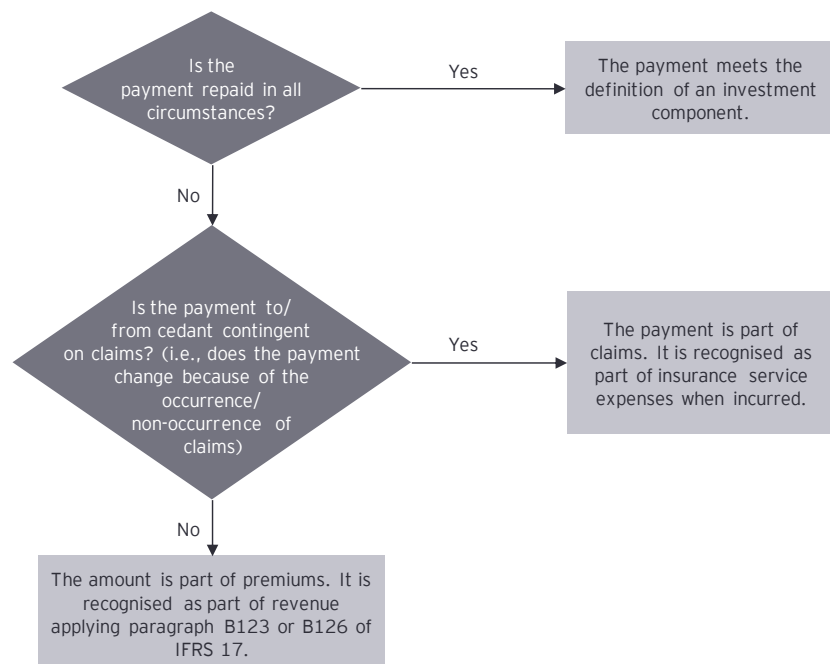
Is the payment repaid in all circumstances?

Yes

The payment meets the definition of an investment component.

No

Is the payment to/ from cedant contingent on claims? (i.e., does the payment change because of the occurrence/ non-occurrence of claims)

Yes

The payment is part of claims. It is recognised as part of insurance service expenses when incurred.

No

The amount is part of premiums. It is recognised as part of revenue applying paragraph B123 or B126 of IFRS 17.